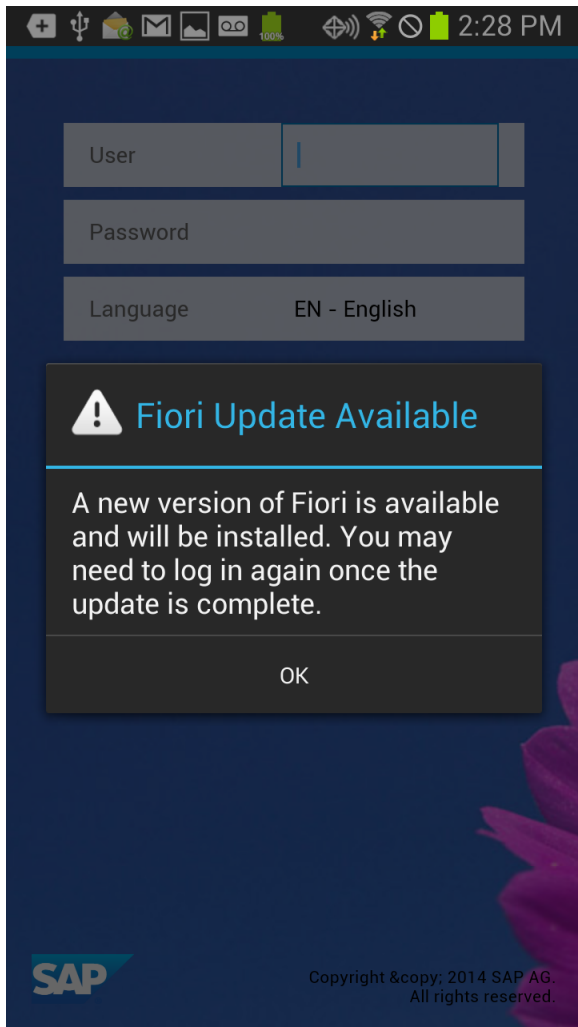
100% 2:28 PM

User

Password

Language EN - English

Fiori Update Available

A new version of Fiori is available and will be installed. You may need to log in again once the update is complete.

OK

SAP

Copyright &copy; 2014 SAP AG.
All rights reserved.